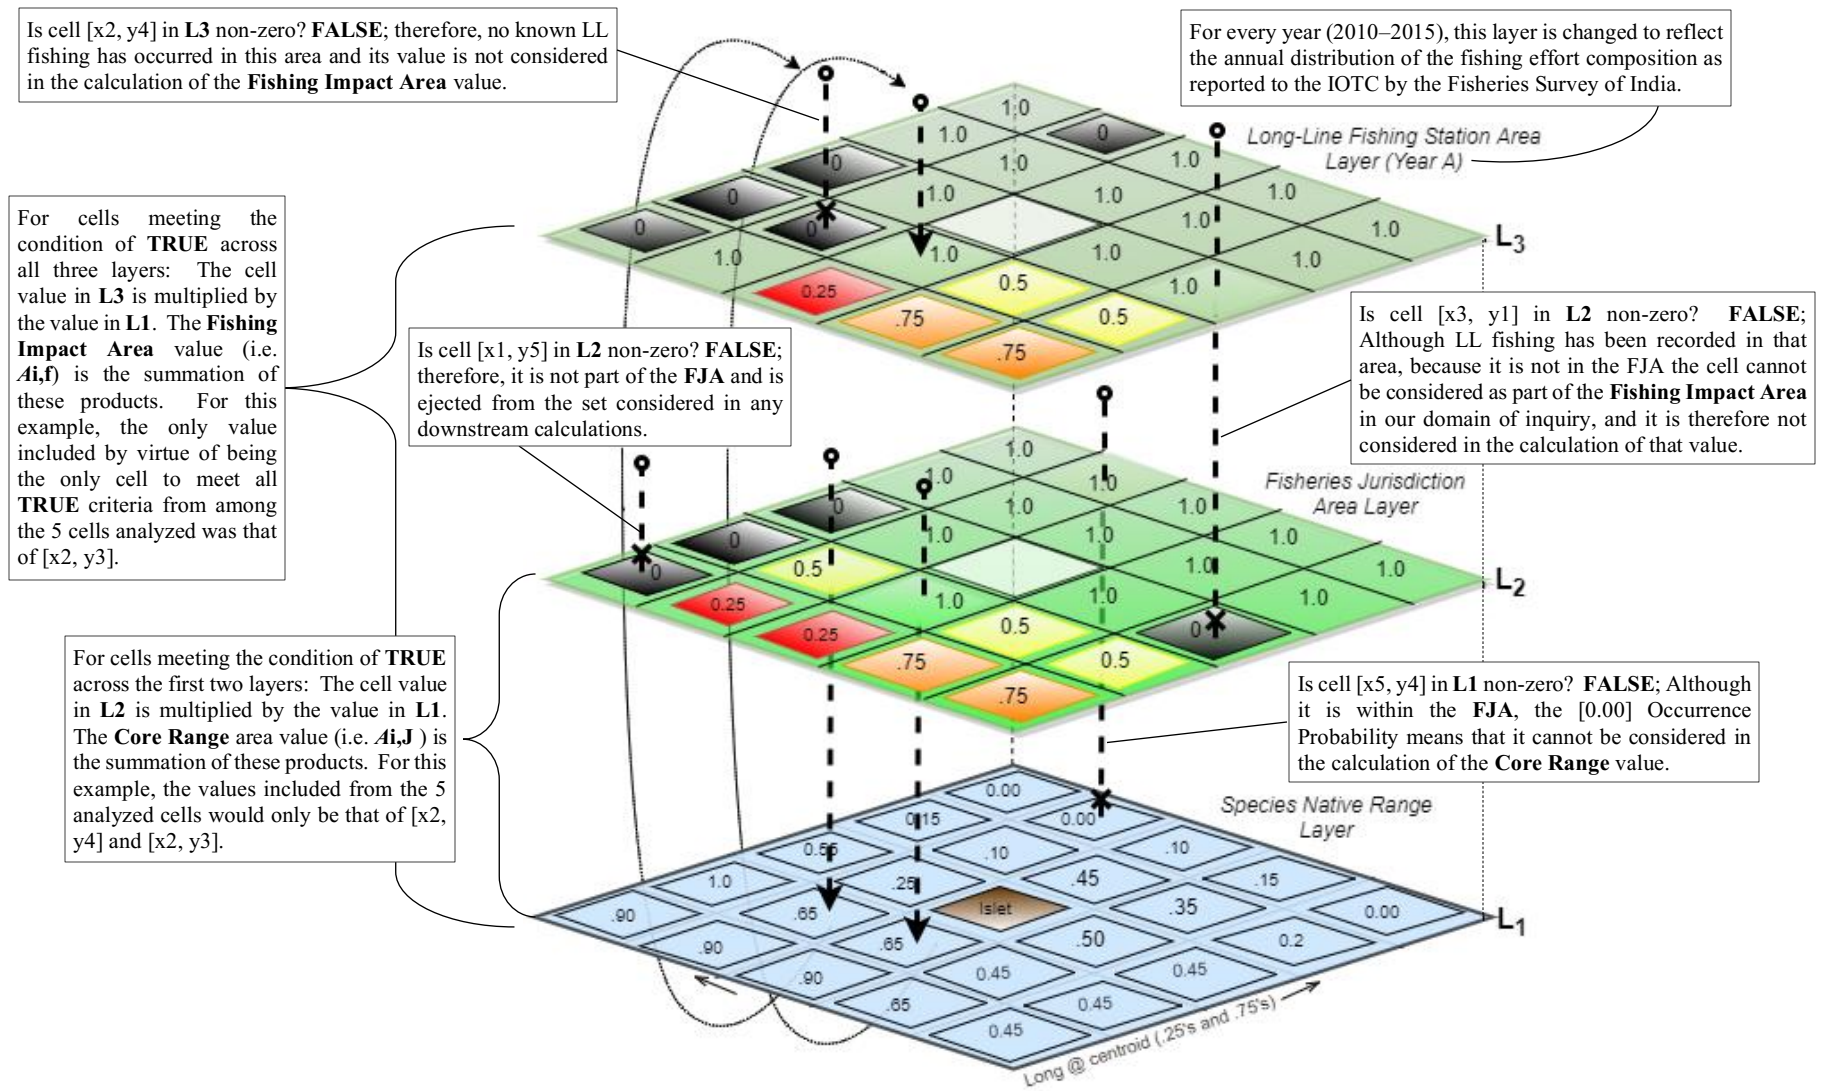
Is cell [x2, y4] in L3 non-zero? FALSE; therefore, no known LL fishing has occurred in this area and its value is not considered in the calculation of the Fishing Impact Area value.

For every year (2010–2015), this layer is changed to reflect the annual distribution of the fishing effort composition as reported to the IOTC by the Fisheries Survey of India.

Long-Line Fishing Station Area Layer (Year A)

For cells meeting the condition of TRUE across all three layers: The cell value in L3 is multiplied by the value in L1. The Fishing Impact Area value (i.e. Ai,f) is the summation of these products. For this example, the only value included by virtue of being the only cell to meet all TRUE criteria from among the 5 cells analyzed was that of [x2, y3].

1.0 0 1.0 1.0 0 1.0 1.0 0 0 1.0 1.0 1.0 0 0 1.0 1.0 1.0 1.0 1.0 1.0 0.25 0.5 1.0 .75 0.5 .75

L3

Is cell [x1, y5] in L2 non-zero? FALSE; therefore, it is not part of the FJA and is ejected from the set considered in any downstream calculations.

Is cell [x3, y1] in L2 non-zero? FALSE; Although LL fishing has been recorded in that area, because it is not in the FJA the cell cannot be considered as part of the Fishing Impact Area in our domain of inquiry, and it is therefore not considered in the calculation of that value.

Fisheries Jurisdiction Area Layer

1.0 1.0 1.0 1.0 1.0 1.0 1.0 1.0 1.0 1.0 0 1.0 1.0 1.0 0.5 1.0 1.0 0 0.25 1.0 1.0 0.25 0.5 0 .75 0.5 .75

L2

For cells meeting the condition of TRUE across the first two layers: The cell value in L2 is multiplied by the value in L1. The Core Range area value (i.e. Ai,J ) is the summation of these products. For this example, the values included from the 5 analyzed cells would only be that of [x2, y4] and [x2, y3].

Is cell [x5, y4] in L1 non-zero? FALSE; Although it is within the FJA, the [0.00] Occurrence Probability means that it cannot be considered in the calculation of the Core Range value.

Species Native Range Layer

0.00 0.15 0.00 0.55 .10 .10 1.0 .25 .45 .15 .90 .65 Islet .35 0.00 .90 .65 .50 0.2 .90 0.45 0.45 .65 0.45 0.45

L1

Long @ centroid (.25's and .75's)